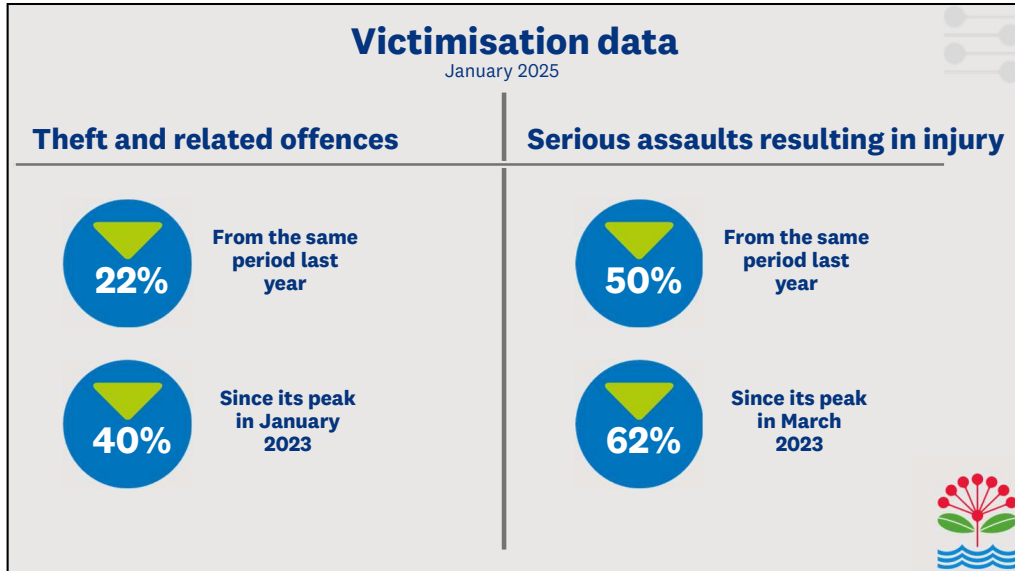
Victimisation data
January 2025

Theft and related offences

22%
From the same period last year

40%
Since its peak in January 2023

Serious assaults resulting in injury

50%
From the same period last year

62%
Since its peak in March 2023